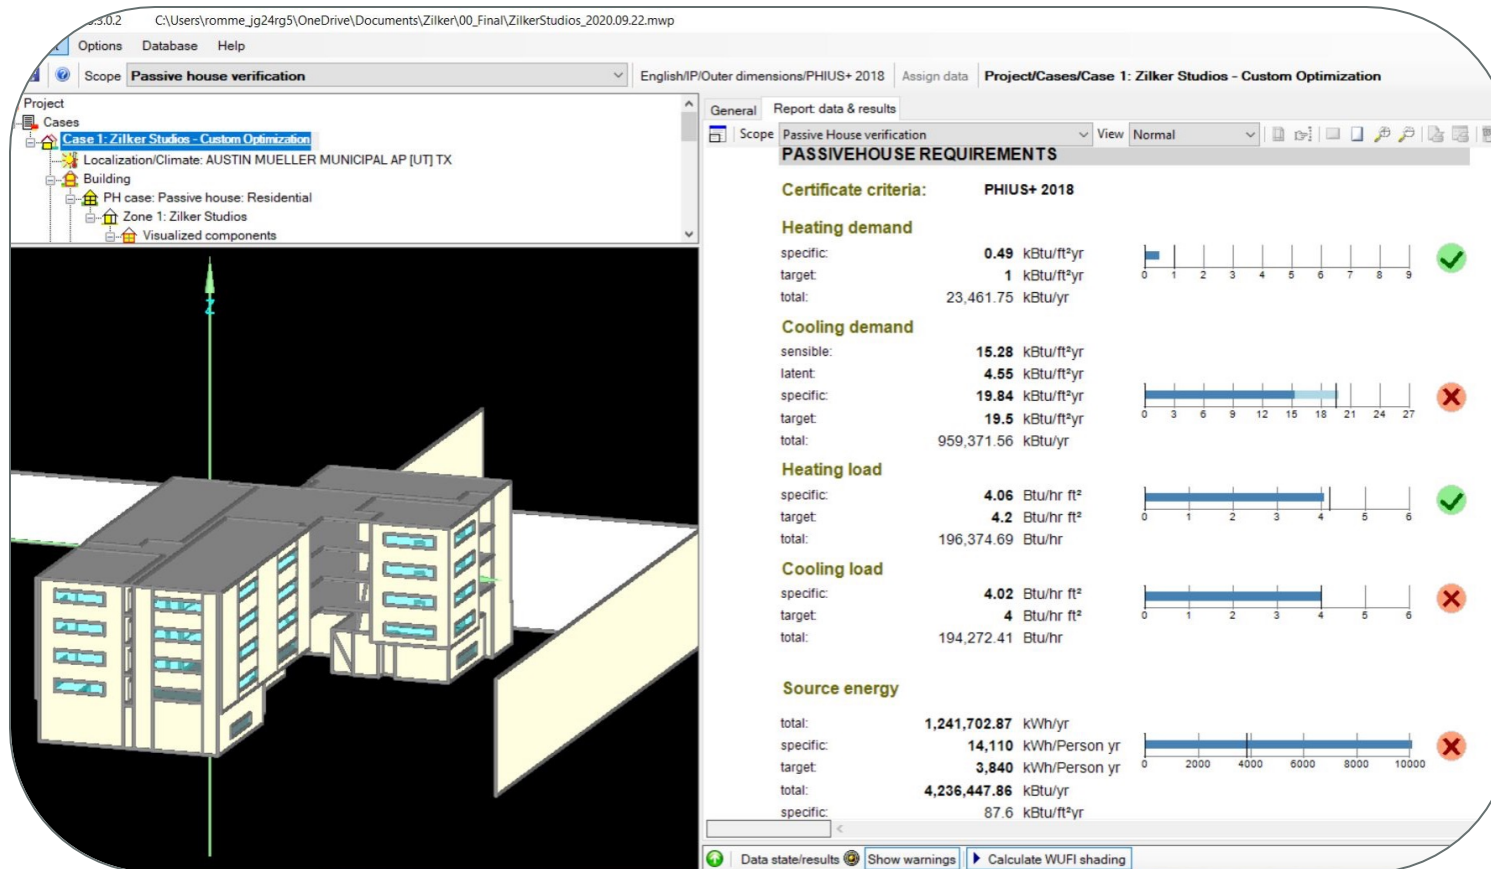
.3.0.2 C:\Users\romme_jg24rg5\OneDrive\Documents\Zilker\00_Final\ZilkerStudios_2020.09.22.mwp

Options Database Help

Scope Passive house verification

English/IP/Outer dimensions/PHIUS+ 2018 Assign data Project/Cases/Case 1: Zilker Studios - Custom Optimization

Project
Cases
Case 1: Zilker Studios - Custom Optimization
Localization/Climate: AUSTIN MUELLER MUNICIPAL AP [UT] TX
Building
PH case: Passive house: Residential
Zone 1: Zilker Studios
Visualized components

z

General Report data & results

Scope Passive House verification View Normal

PASSIVEHOUSE REQUIREMENTS

Certificate criteria: PHIUS+ 2018

Heating demand
specific: 0.49 kBtu/ft²yr
target: 1 kBtu/ft²yr
total: 23,461.75 kBtu/yr

0 1 2 3 4 5 6 7 8 9

Cooling demand
sensible: 15.28 kBtu/ft²yr
latent: 4.55 kBtu/ft²yr
specific: 19.84 kBtu/ft²yr
target: 19.5 kBtu/ft²yr
total: 959,371.56 kBtu/yr

0 3 6 9 12 15 18 21 24 27

Heating load
specific: 4.06 Btu/hr ft²
target: 4.2 Btu/hr ft²
total: 196,374.69 Btu/hr

0 1 2 3 4 5 6

Cooling load
specific: 4.02 Btu/hr ft²
target: 4 Btu/hr ft²
total: 194,272.41 Btu/hr

0 1 2 3 4 5 6

Source energy
total: 1,241,702.87 kWh/yr
specific: 14,110 kWh/Person yr
target: 3,840 kWh/Person yr
total: 4,236,447.86 kBtu/yr
specific: 87.6 kBtu/ft²yr

0 2000 4000 6000 8000 10000

Data state/results Show warnings Calculate WUFI shading